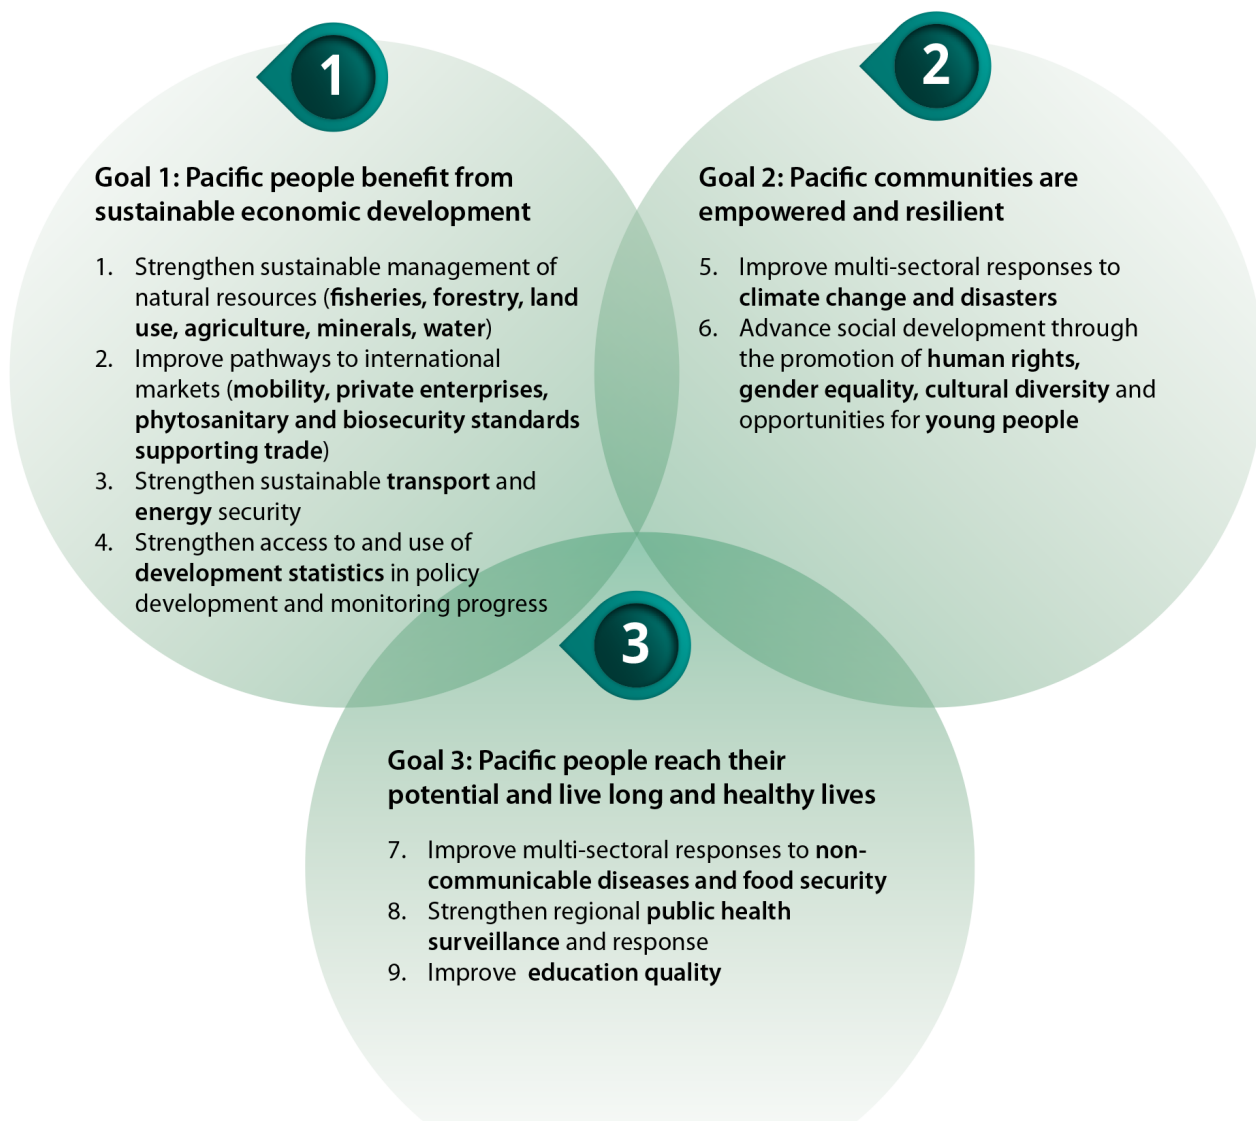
1

Goal 1: Pacific people benefit from sustainable economic development

1. Strengthen sustainable management of natural resources (fisheries, forestry, land use, agriculture, minerals, water)
2. Improve pathways to international markets (mobility, private enterprises, phytosanitary and biosecurity standards supporting trade)
3. Strengthen sustainable transport and energy security
4. Strengthen access to and use of development statistics in policy development and monitoring progress

2

Goal 2: Pacific communities are empowered and resilient

5. Improve multi-sectoral responses to climate change and disasters
6. Advance social development through the promotion of human rights, gender equality, cultural diversity and opportunities for young people

3

Goal 3: Pacific people reach their potential and live long and healthy lives

7. Improve multi-sectoral responses to noncommunicable diseases and food security
8. Strengthen regional public health surveillance and response
9. Improve education quality